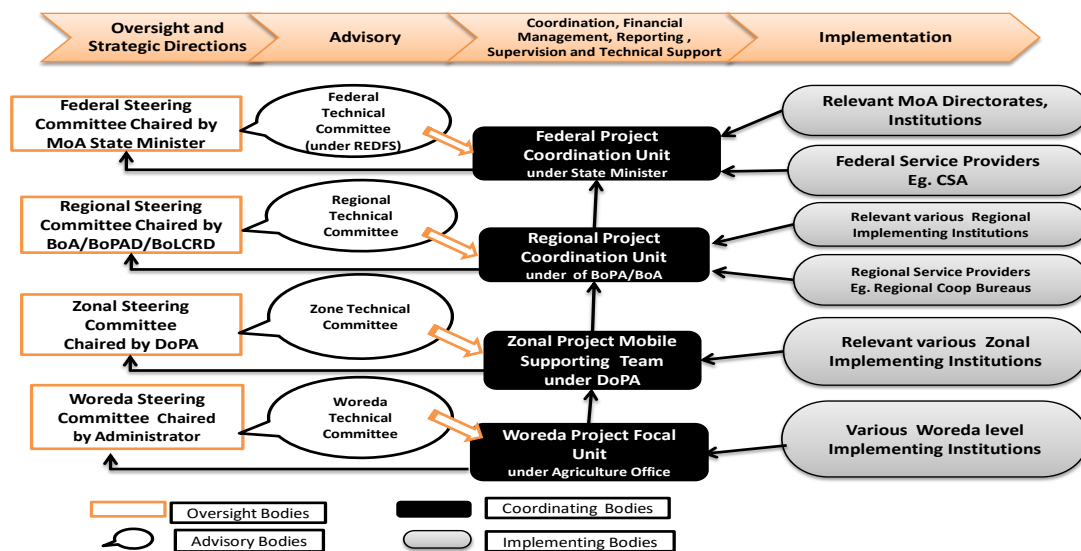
Oversight and Strategic Directions

Advisory

Coordination, Financial Management, Reporting , Supervision and Technical Support

Implementation

Federal Steering Committee Chaired by MoA State Minister

Federal Technical Committee (under REDFS)

Federal Project Coordination Unit under State Minister

Relevant MoA Directorates, Institutions

Federal Service Providers Eg. CSA

Regional Steering Committee Chaired by BoA/BoPAD/BoLCRD

Regional Technical Committee

Regional Project Coordination Unit under of BoPA/BoA

Relevant various Regional Implementing Institutions

Regional Service Providers Eg. Regional Coop Bureaus

Zonal Steering Committee Chaired by DoPA

Zone Technical Committee

Zonal Project Mobile Supporting Team under DoPA

Relevant various Zonal Implementing Institutions

Woreda Steering Committee Chaired by Administrator

Woreda Technical Committee

Woreda Project Focal Unit under Agriculture Office

Various Woreda level Implementing Institutions

Oversight Bodies

Coordinating Bodies

Advisory Bodies

Implementing Bodies